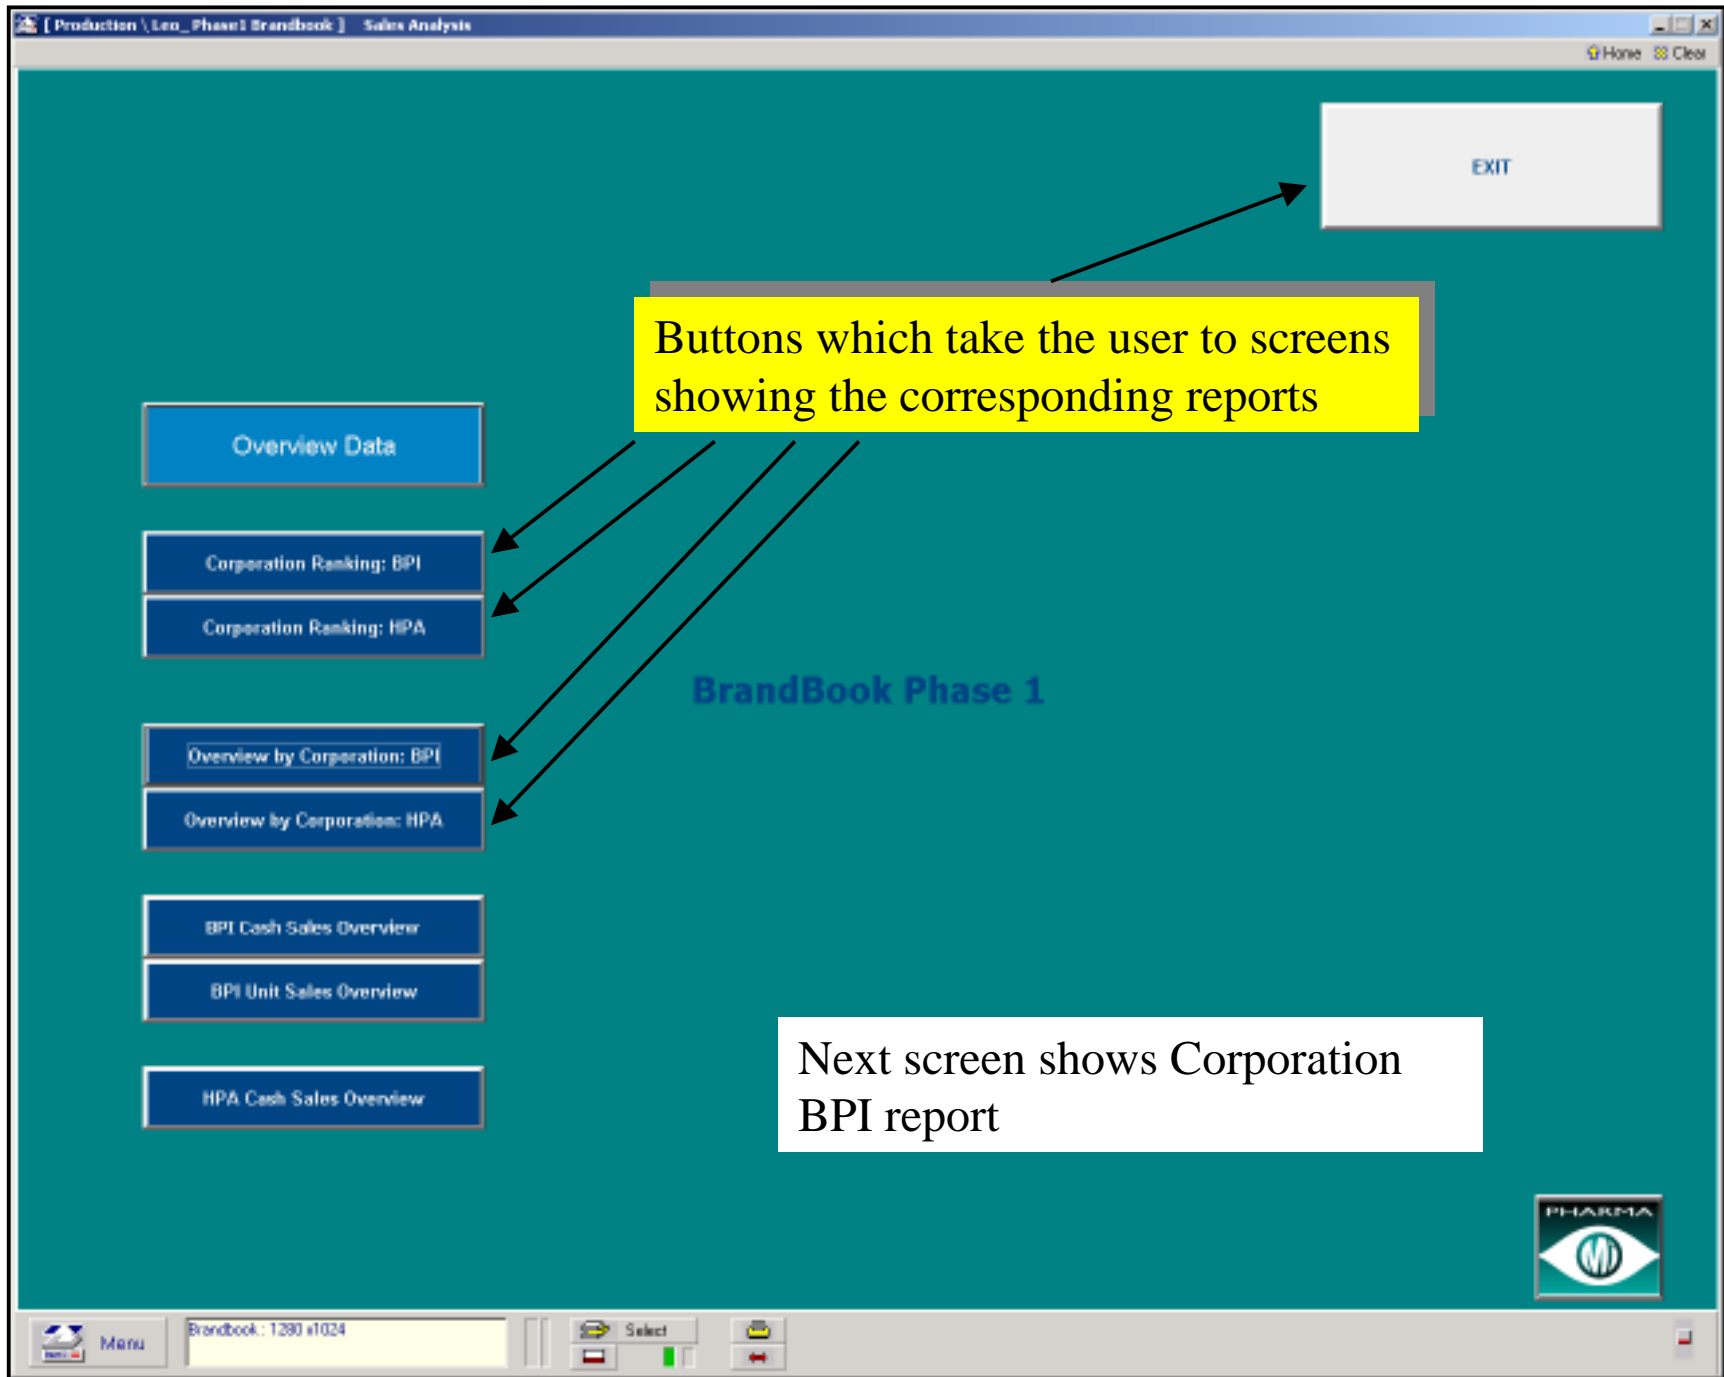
[ Production \ Leo_Phase1 Brandbook ] Sales Analysis

Home Clear

EXIT

Buttons which take the user to screens showing the corresponding reports

Overview Data

Corporation Ranking: BPI

Corporation Ranking: HPA

BrandBook Phase 1

Overview by Corporation: BPI

Overview by Corporation: HPA

BPI Cash Sales Overview

BPI Unit Sales Overview

HPA Cash Sales Overview

Next screen shows Corporation BPI report

PHARMA

MI

Menu

Brandbook : 1280 x1024

Select